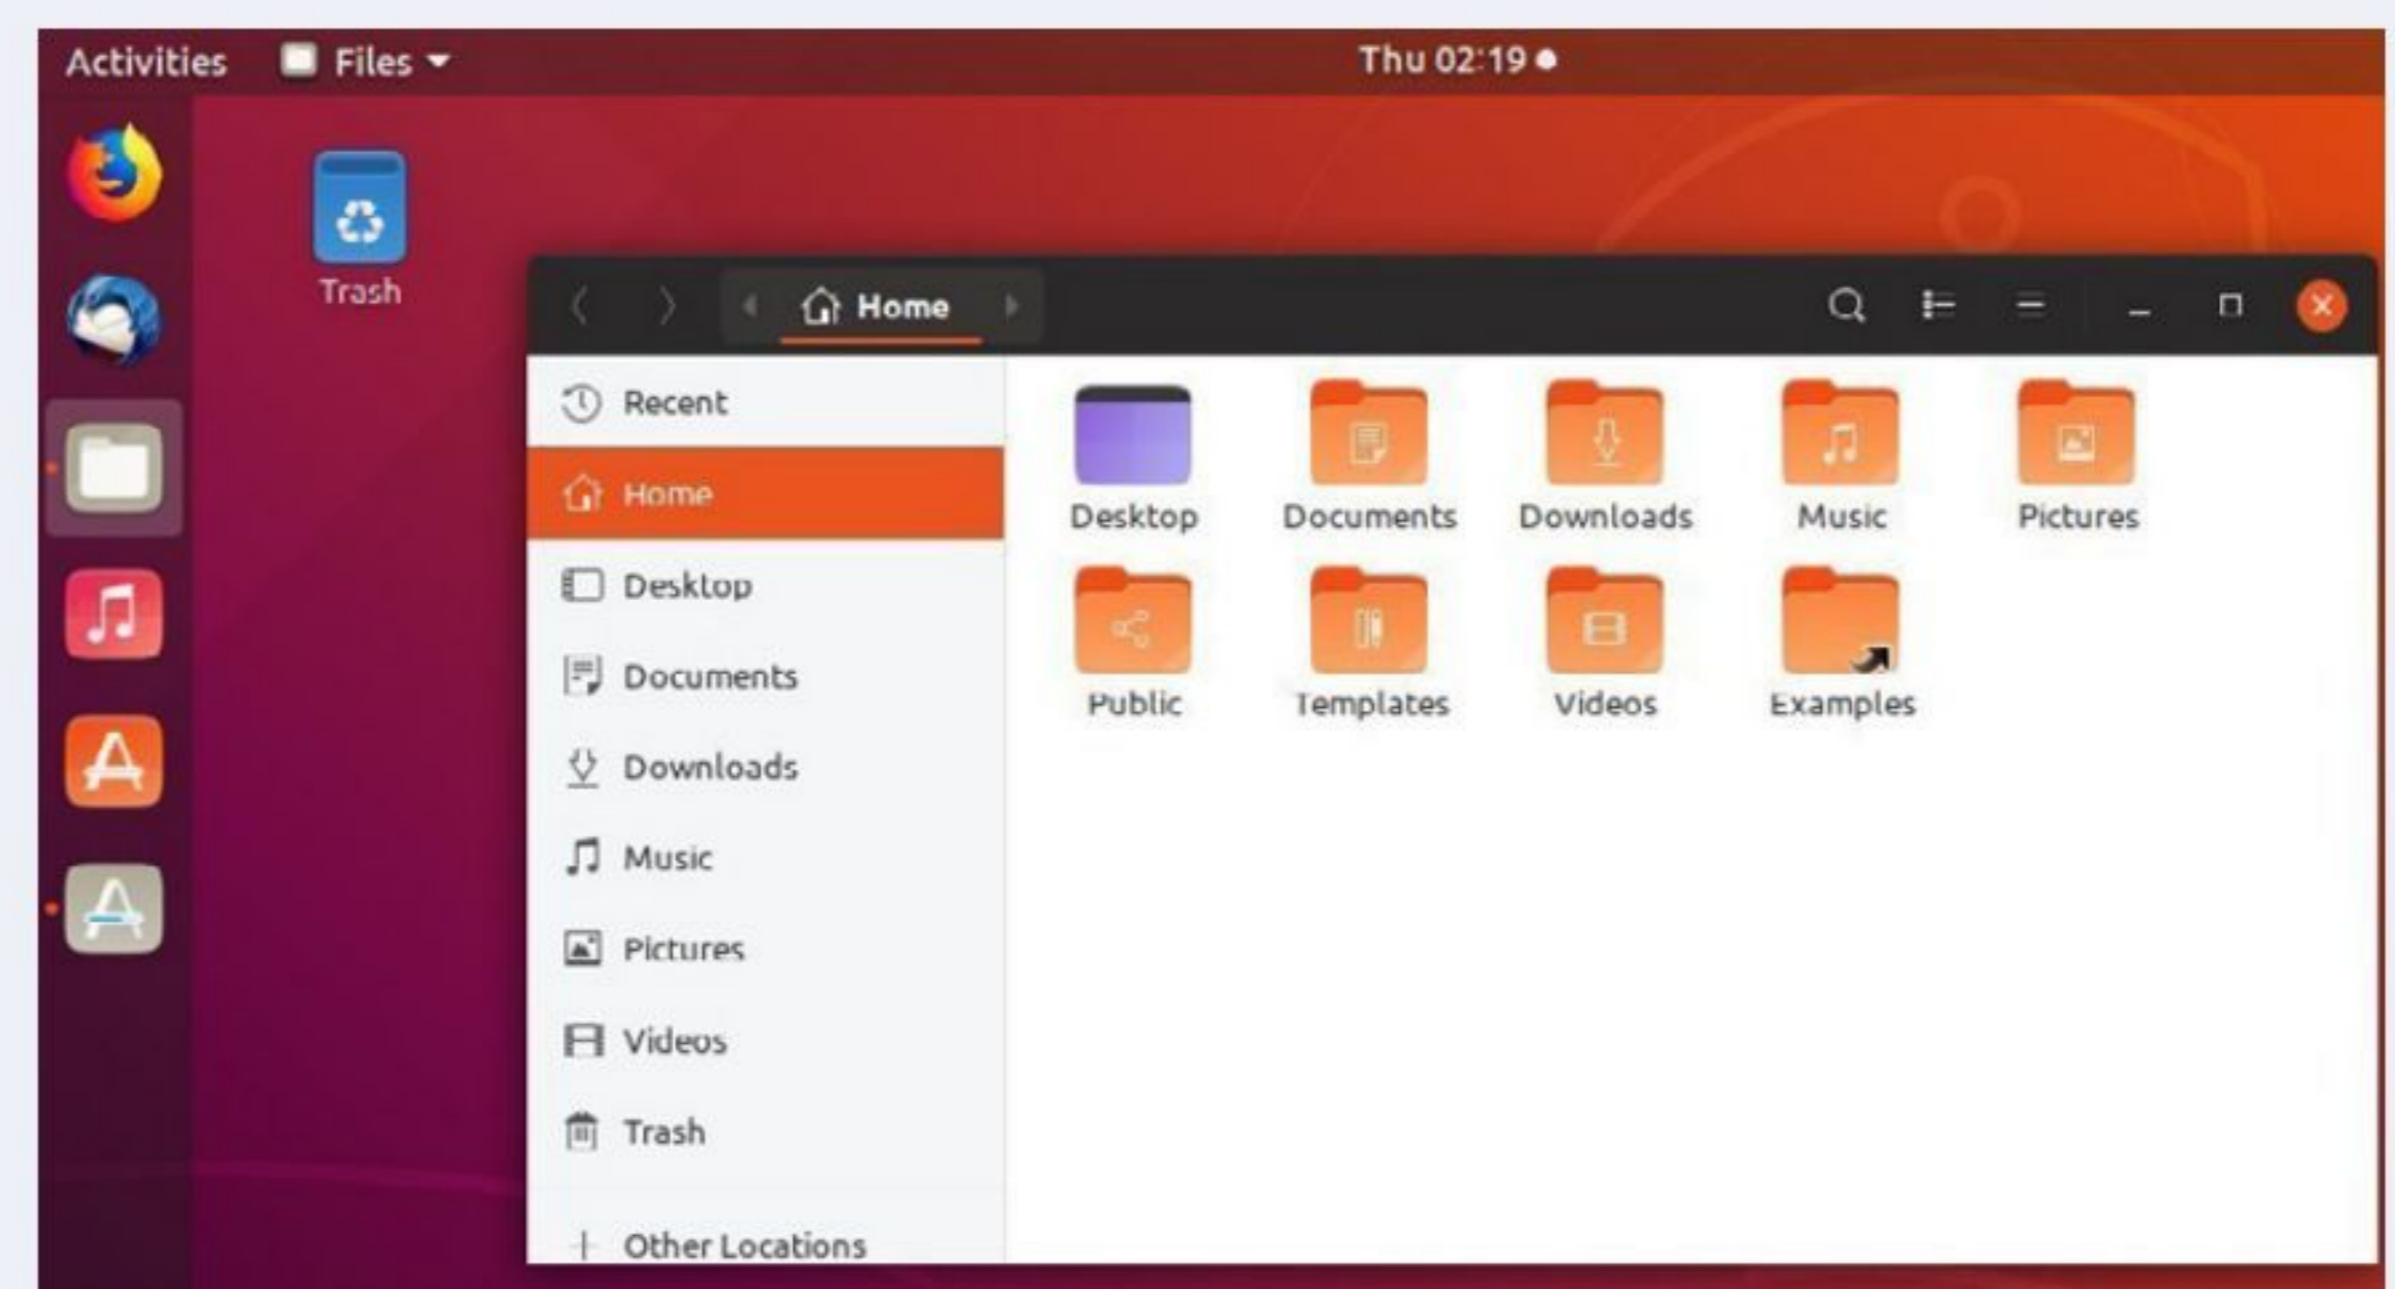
Activities Files ▾ Thu 02:19 ●

Trash

Home

Recent
Home
Desktop
Documents
Downloads
Music
Pictures
Videos
Trash
+ Other Locations

Desktop
Documents
Downloads
Music
Pictures
Public
Templates
Videos
Examples